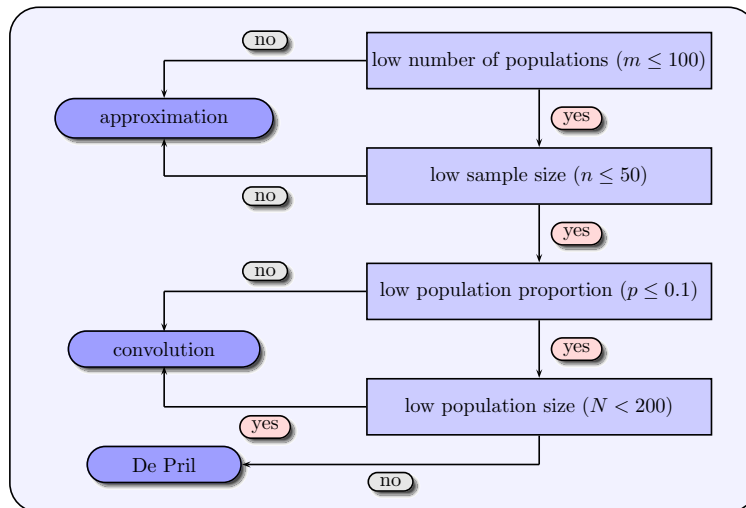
no

low number of populations ($m \leq 100$)

approximation

yes

low sample size ($n \leq 50$)

no

yes

no

low population proportion ($p \leq 0.1$)

convolution

yes

low population size ($N < 200$)

yes

De Pril

no